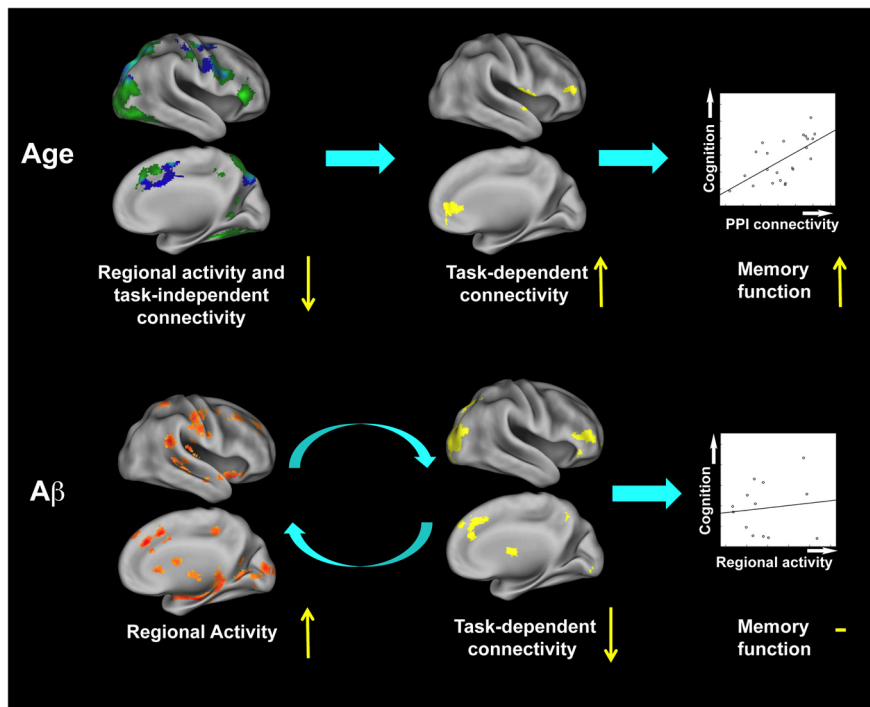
Age

Cognition

PPI connectivity

Regional activity and task-independent connectivity

Task-dependent connectivity

Memory function

Aβ

Cognition

Regional activity

Regional Activity

Task-dependent connectivity

Memory function